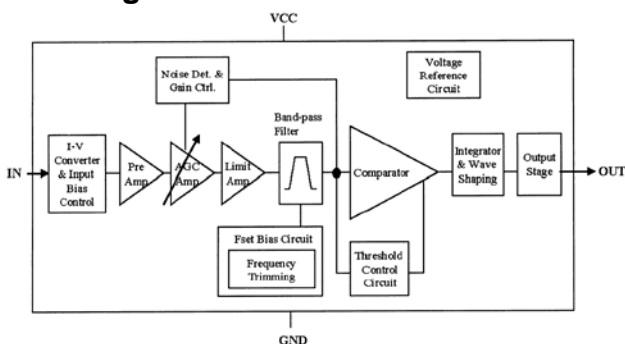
VCC

Noise Det. & Gain Ctrl.

Voltage Reference Circuit

Band-pass Filter

IN

I-V Converter & Input Bias Control

Pre Amp

AGC Amp

Limit Amp

Comparator

Integrator & Wave Shaping

Output Stage

OUT

Fset Bias Circuit

Frequency Trimming

Threshold Control Circuit

GND